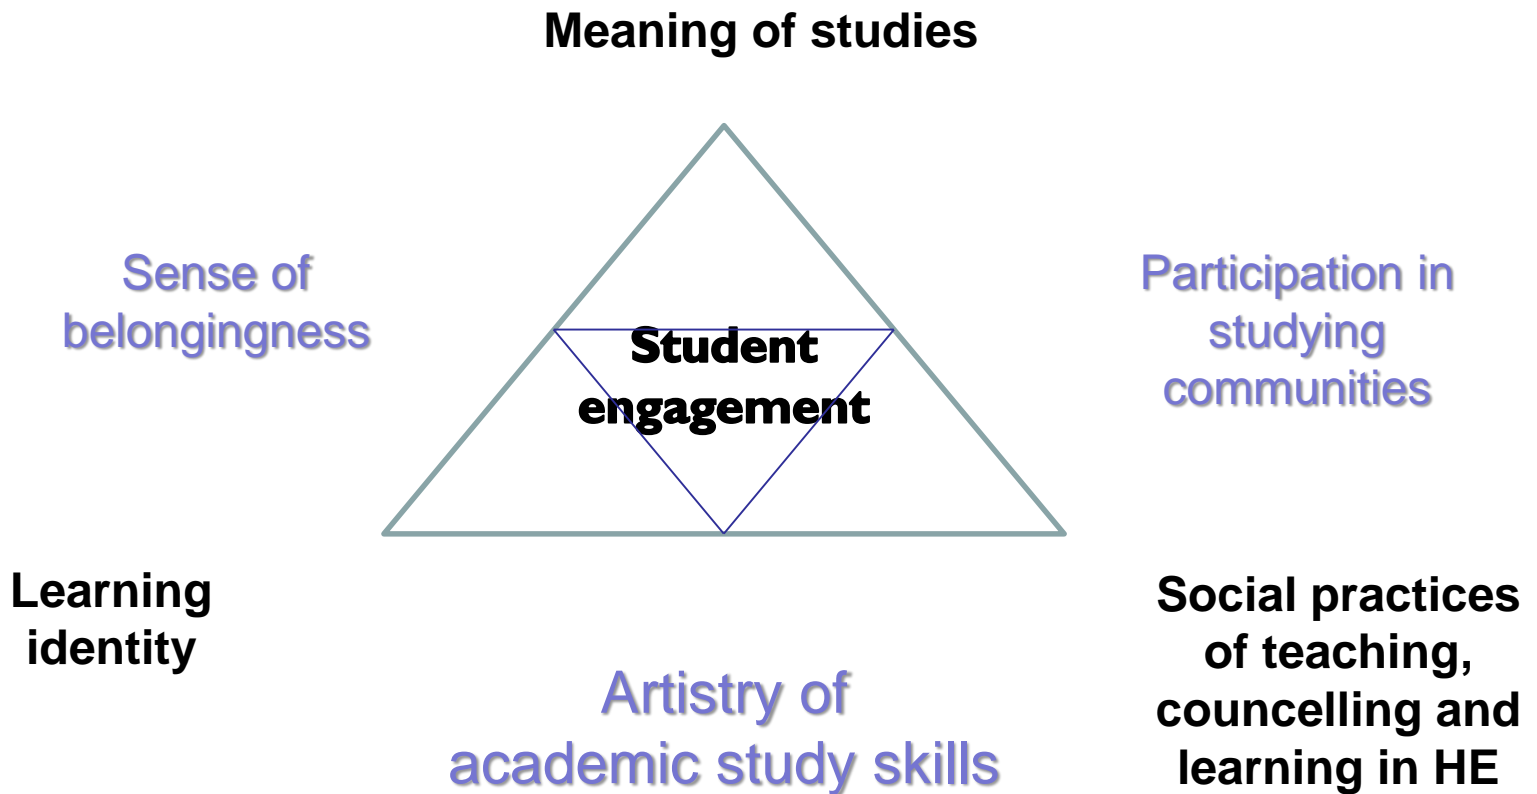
Meaning of studies

Sense of belongingness

Student engagement

Participation in studying communities

Learning identity

Artistry of academic study skills

Social practices of teaching, councelling and learning in HE